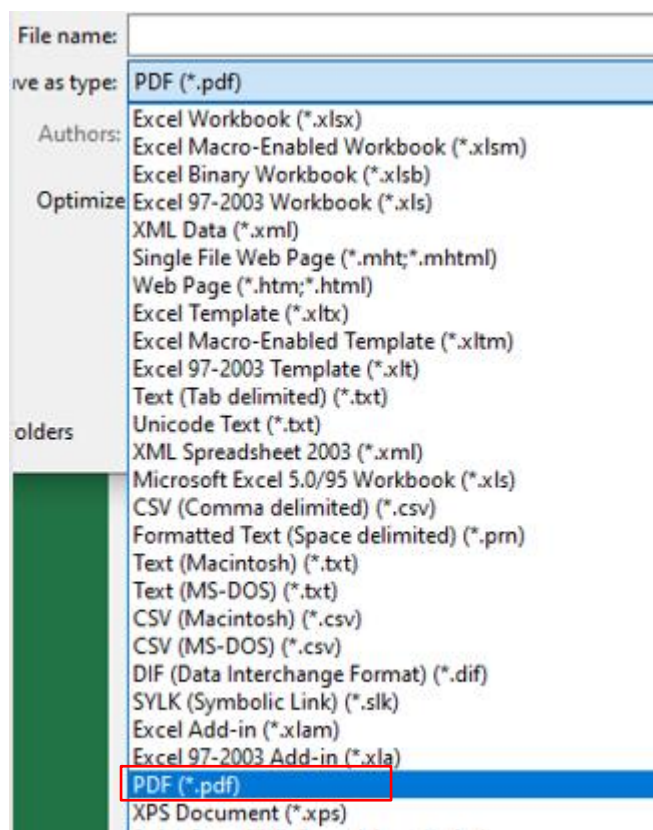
File name:
ve as type: PDF (*.pdf)
Authors:
Optimize
olders
Excel Workbook (*.xlsx)
Excel Macro-Enabled Workbook (*.xlsm)
Excel Binary Workbook (*.xlsb)
Excel 97-2003 Workbook (*.xls)
XML Data (*.xml)
Single File Web Page (*.mht;*.mhtml)
Web Page (*.htm;*.html)
Excel Template (*.xltx)
Excel Macro-Enabled Template (*.xltm)
Excel 97-2003 Template (*.xlt)
Text (Tab delimited) (*.txt)
Unicode Text (*.txt)
XML Spreadsheet 2003 (*.xml)
Microsoft Excel 5.0/95 Workbook (*.xls)
CSV (Comma delimited) (*.csv)
Formatted Text (Space delimited) (*.prn)
Text (Macintosh) (*.txt)
Text (MS-DOS) (*.txt)
CSV (Macintosh) (*.csv)
CSV (MS-DOS) (*.csv)
DIF (Data Interchange Format) (*.dif)
SYLK (Symbolic Link) (*.slk)
Excel Add-in (*.xlam)
Excel 97-2003 Add-in (*.xla)
PDF (*.pdf)
XPS Document (*.xps)